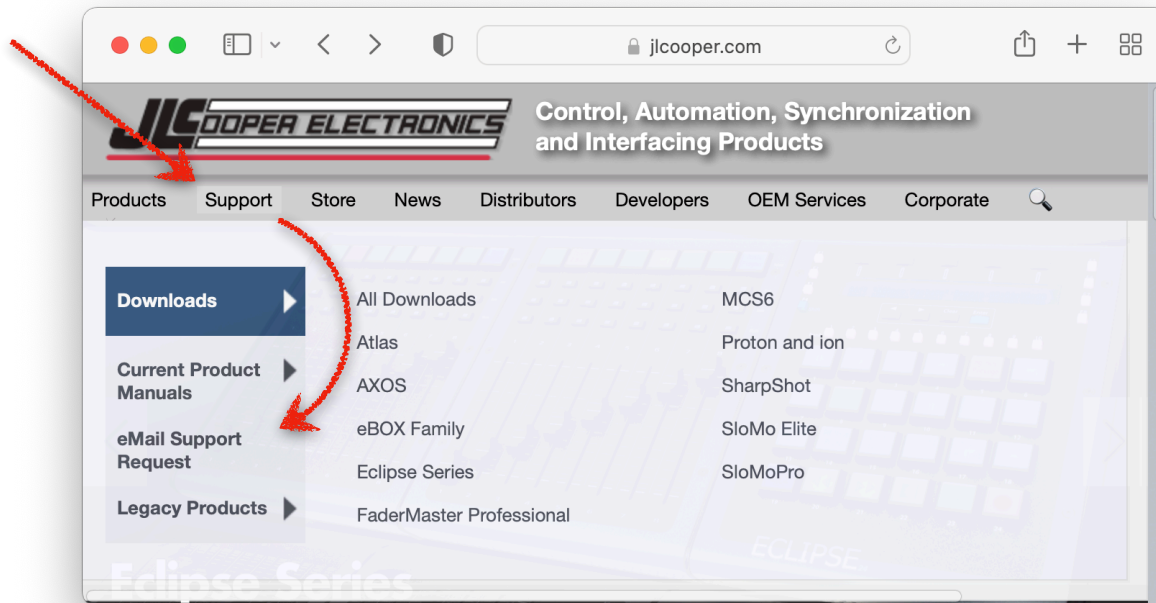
jlcooper.com

JLCOOPER ELECTRONICS

Control, Automation, Synchronization and Interfacing Products

Products Support Store News Distributors Developers OEM Services Corporate

Downloads

Current Product Manuals

eMail Support Request

Legacy Products

All Downloads
Atlas
AXOS
eBOX Family
Eclipse Series
FaderMaster Professional

MCS6
Proton and ion
SharpShot
SloMo Elite
SloMoPro

ECLIPSE

Eclipse Series